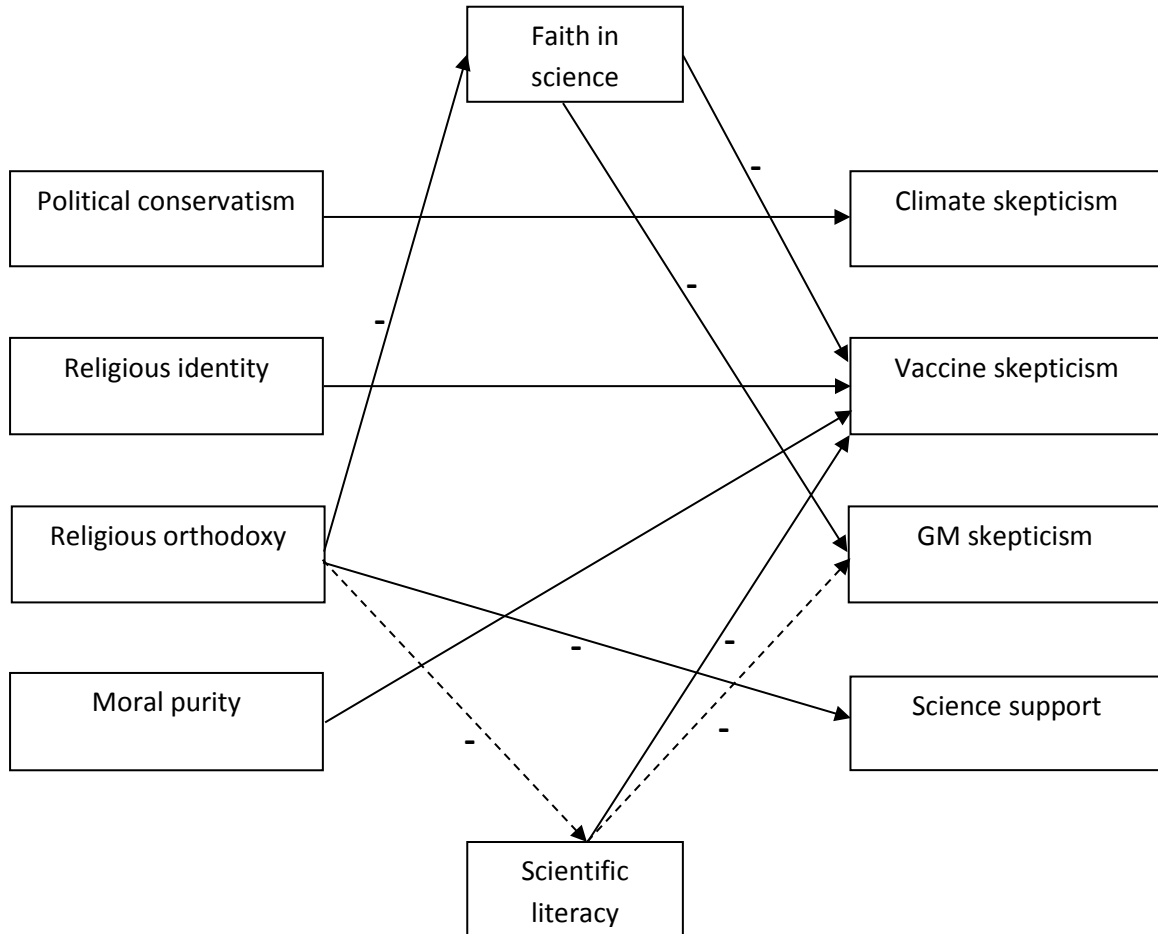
Faith in science

Political conservatism

Religious identity

Religious orthodoxy

Moral purity

Climate skepticism

Vaccine skepticism

GM skepticism

Science support

Scientific literacy

-

-

-

-

-

-

-